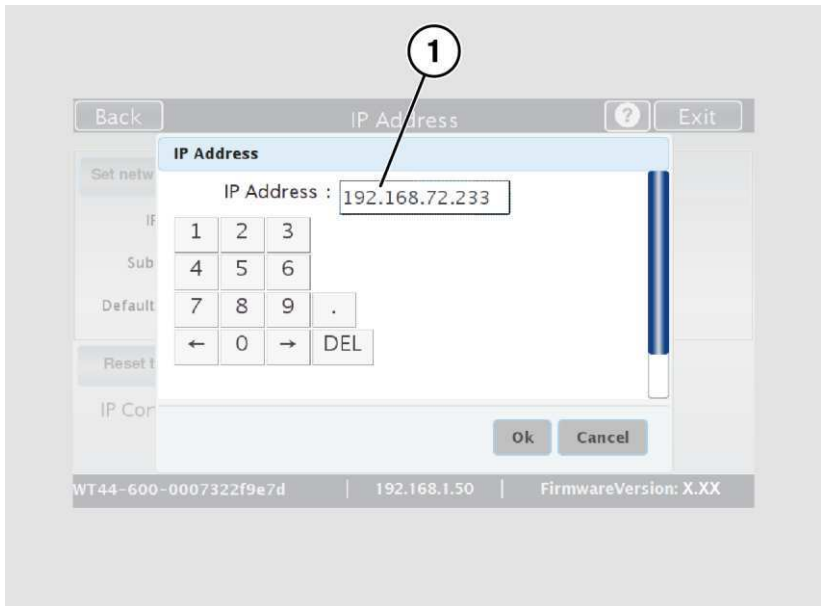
1

Back | IP Address | ? | Exit

Set netw

IP

Sub

Default

Reset t

IP Cor

IP Address

IP Address : 192.168.72.233

| 1 | 2 | 3 | |
|---|---|---|---|
| 4 | 5 | 6 | |
| 7 | 8 | 9 | . |
| ← | 0 | → | DEL |

Ok | Cancel

WT44-600-0007322f9e7d | 192.168.1.50 | FirmwareVersion: X.XX